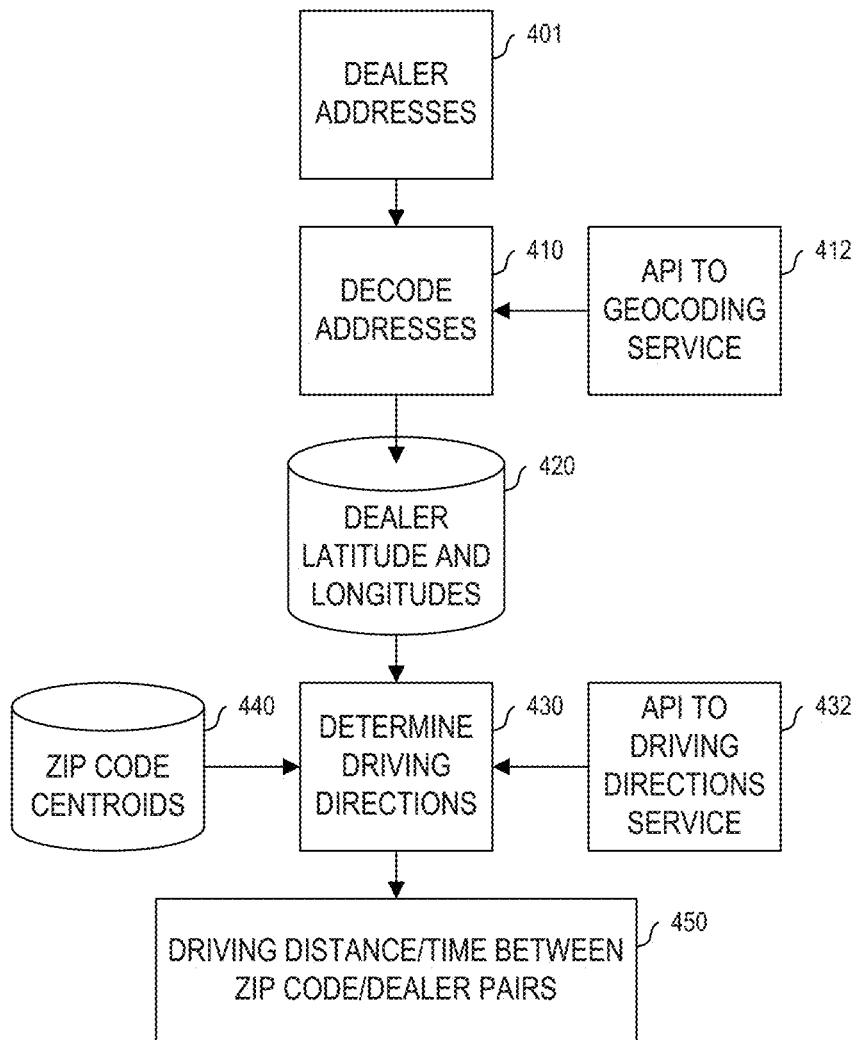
DEALER ADDRESSES
401

DECODE ADDRESSES
410

API TO GEOCODING SERVICE
412

DEALER LATITUDE AND LONGITUDES
420

ZIP CODE CENTROIDS
440

DETERMINE DRIVING DIRECTIONS
430

API TO DRIVING DIRECTIONS SERVICE
432

DRIVING DISTANCE/TIME BETWEEN ZIP CODE/DEALER PAIRS
450